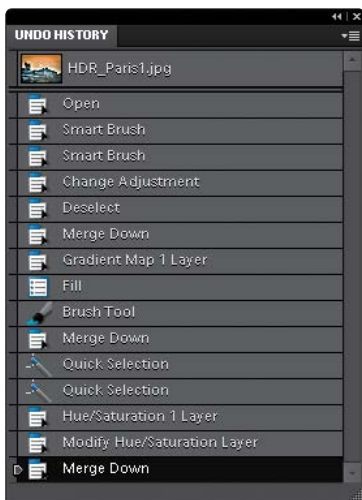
UNDO HISTORY

HDR_Paris1.jpg

Open

Smart Brush

Smart Brush

Change Adjustment

Deselect

Merge Down

Gradient Map 1 Layer

Fill

Brush Tool

Merge Down

Quick Selection

Quick Selection

Hue/Saturation 1 Layer

Modify Hue/Saturation Layer

Merge Down